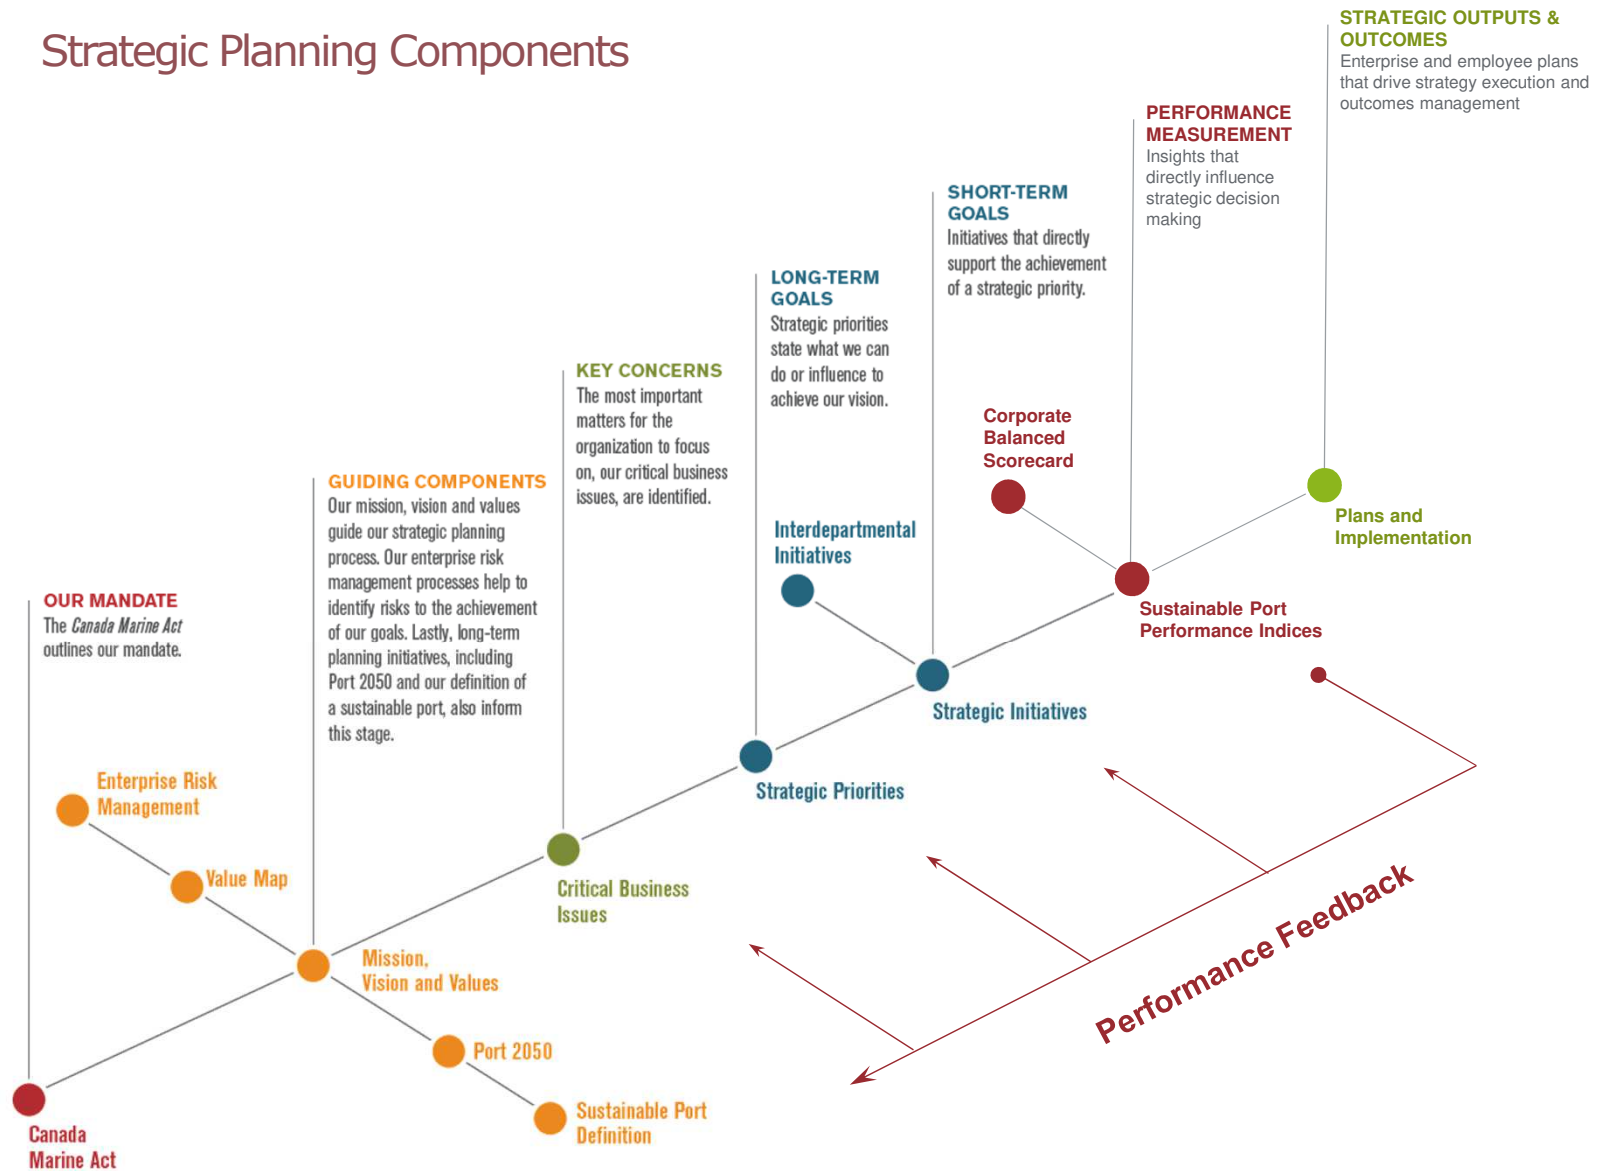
Strategic Planning Components

STRATEGIC OUTPUTS & OUTCOMES
Enterprise and employee plans that drive strategy execution and outcomes management

PERFORMANCE MEASUREMENT
Insights that directly influence strategic decision making

SHORT-TERM GOALS
Initiatives that directly support the achievement of a strategic priority.

LONG-TERM GOALS
Strategic priorities state what we can do or influence to achieve our vision.

KEY CONCERNS
The most important matters for the organization to focus on, our critical business issues, are identified.

GUIDING COMPONENTS
Our mission, vision and values guide our strategic planning process. Our enterprise risk management processes help to identify risks to the achievement of our goals. Lastly, long-term planning initiatives, including Port 2050 and our definition of a sustainable port, also inform this stage.

OUR MANDATE
The *Canada Marine Act* outlines our mandate.

Corporate Balanced Scorecard

Plans and Implementation

Interdepartmental Initiatives

Sustainable Port Performance Indices

Strategic Initiatives

Strategic Priorities

Enterprise Risk Management

Value Map

Critical Business Issues

Mission, Vision and Values

Performance Feedback

Port 2050

Sustainable Port Definition

Canada Marine Act